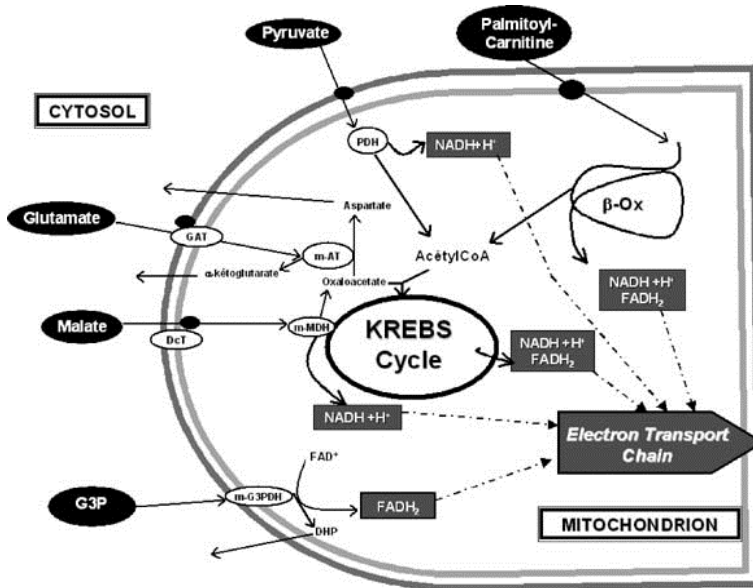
Pyruvate

Palmitoyl-Carnitine

CYTOSOL

PDH

NADH+H⁺

β-Ox

Aspartate

Glutamate

GAT

m-AT

AcetylCoA

α-ketoglutarate

NADH +H⁺
FADH$_2$

Oxaloacetate

Malate

DcT

m-MDH

KREBS Cycle

NADH +H⁺
FADH$_2$

NADH +H⁺

Electron Transport Chain

FAD⁺

G3P

m-G3PDH

FADH$_2$

MITOCHONDRION

DHP